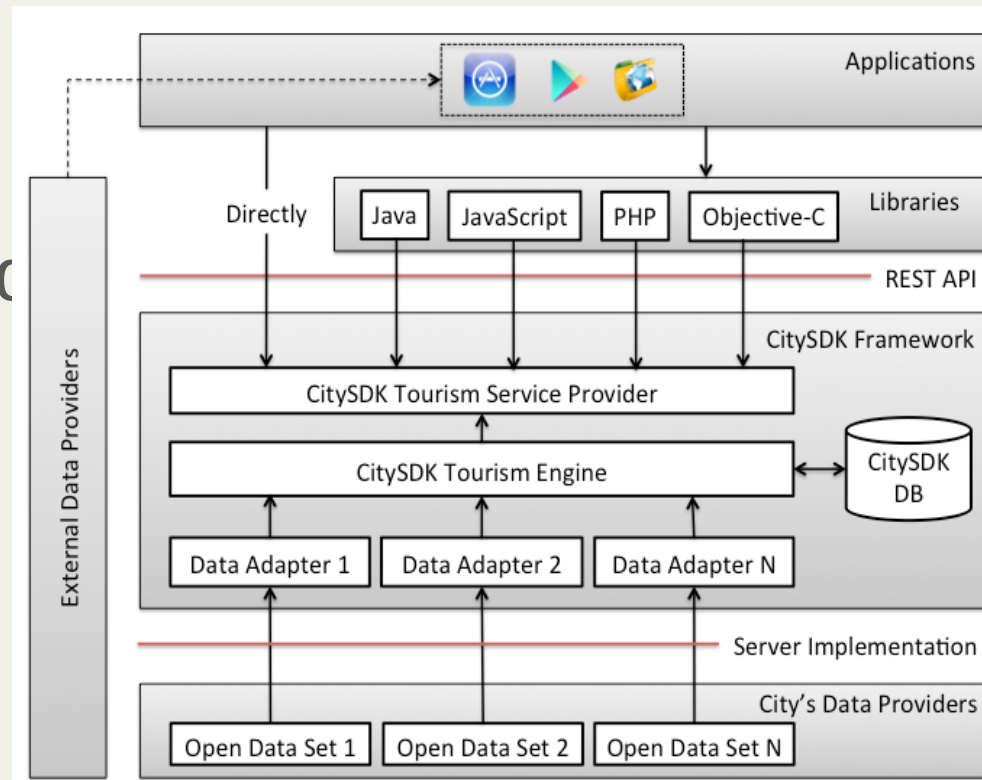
Applications

Directly

Libraries

Java

JavaScript

PHP

Objective-C

REST API

CitySDK Framework

CitySDK Tourism Service Provider

CitySDK Tourism Engine

CitySDK DB

Data Adapter 1

Data Adapter 2

Data Adapter N

Server Implementation

City's Data Providers

Open Data Set 1

Open Data Set 2

Open Data Set N

External Data Providers